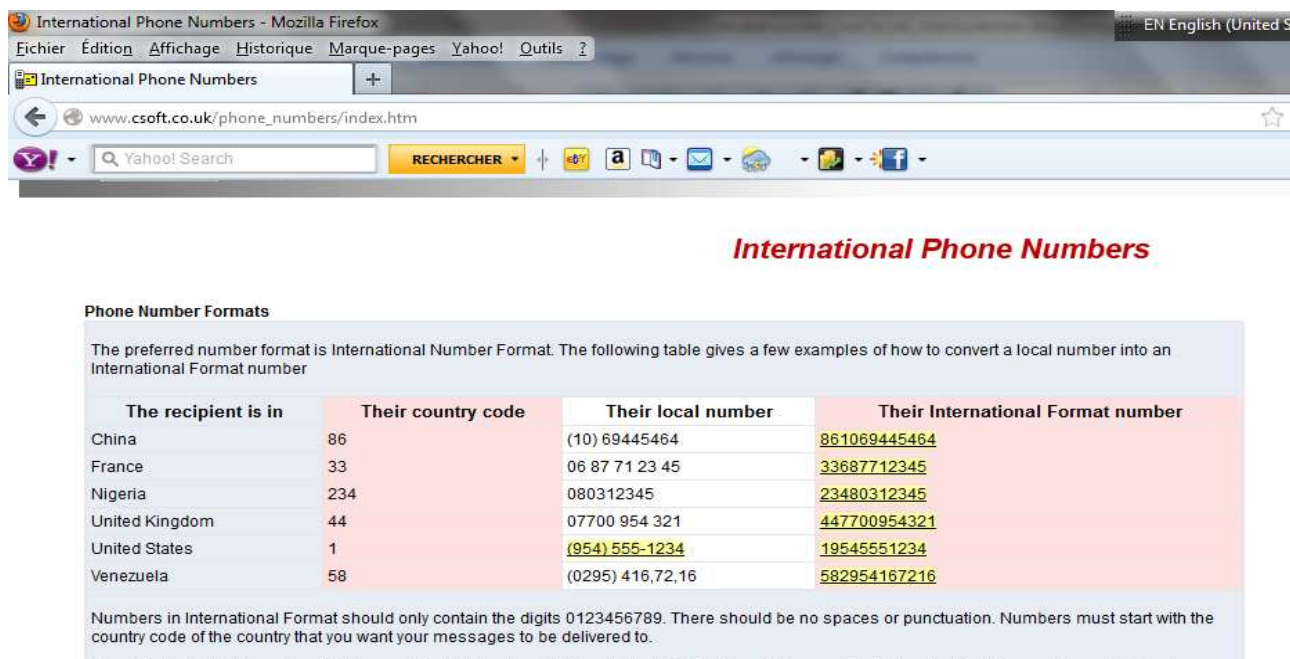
International Phone Numbers - Mozilla Firefox

EN English (United S

Fichier Édition Affichage Historique Marque-pages Yahoo! Outils ?

International Phone Numbers

+

www.csoft.co.uk/phone_numbers/index.htm

Yahoo! Search

RECHERCHER

International Phone Numbers

Phone Number Formats

The preferred number format is International Number Format. The following table gives a few examples of how to convert a local number into an International Format number

| The recipient is in | Their country code | Their local number | Their International Format number |
|---|---|---|---|
| China | 86 | (10) 69445464 | 861069445464 |
| France | 33 | 06 87 71 23 45 | 33687712345 |
| Nigeria | 234 | 080312345 | 23480312345 |
| United Kingdom | 44 | 07700 954 321 | 447700954321 |
| United States | 1 | (954) 555-1234 | 19545551234 |
| Venezuela | 58 | (0295) 416,72,16 | 582954167216 |

Numbers in International Format should only contain the digits 0123456789. There should be no spaces or punctuation. Numbers must start with the country code of the country that you want your messages to be delivered to.